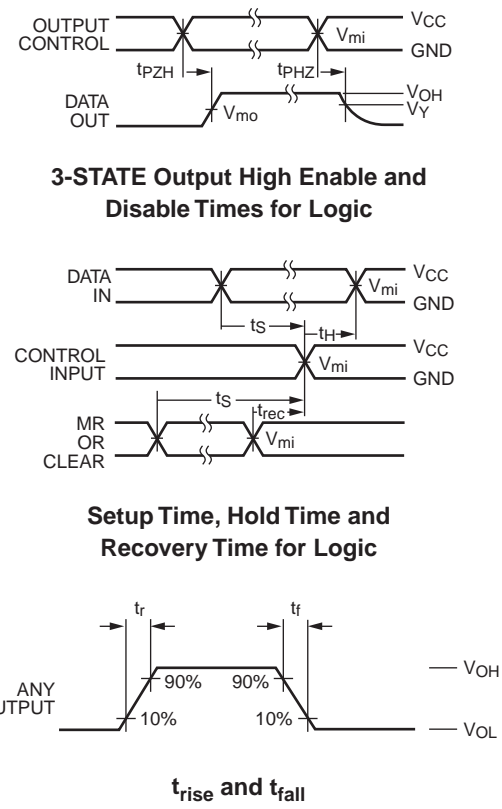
OUTPUT CONTROL

$V_{CC}$

$V_{mi}$

GND

$t_{PZH}$

$t_{PHZ}$

DATA OUT

$V_{mo}$

$V_{OH}$

$V_Y$

3-STATE Output High Enable and Disable Times for Logic

DATA IN

$V_{CC}$

$V_{mi}$

GND

$t_S$

$t_H$

CONTROL INPUT

$V_{CC}$

$V_{mi}$

GND

$t_S$

$t_{rec}$

MR OR CLEAR

$V_{mi}$

Setup Time, Hold Time and Recovery Time for Logic

$t_r$

$t_f$

ANY OUTPUT

90%

90%

10%

10%

$V_{OH}$

$V_{OL}$

$t_{rise}$ and $t_{fall}$